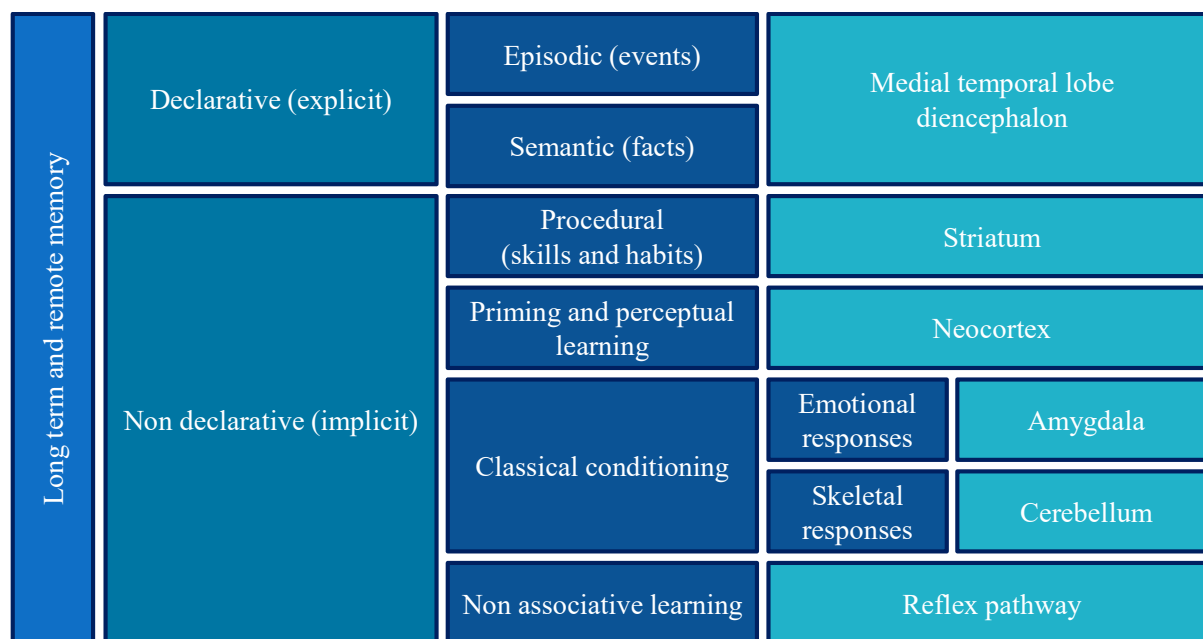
Long term and remote memory

Declarative (explicit)

Episodic (events)

Semantic (facts)

Medial temporal lobe diencephalon

Non declarative (implicit)

Procedural (skills and habits)

Striatum

Priming and perceptual learning

Neocortex

Classical conditioning

Emotional responses

Amygdala

Skeletal responses

Cerebellum

Non associative learning

Reflex pathway